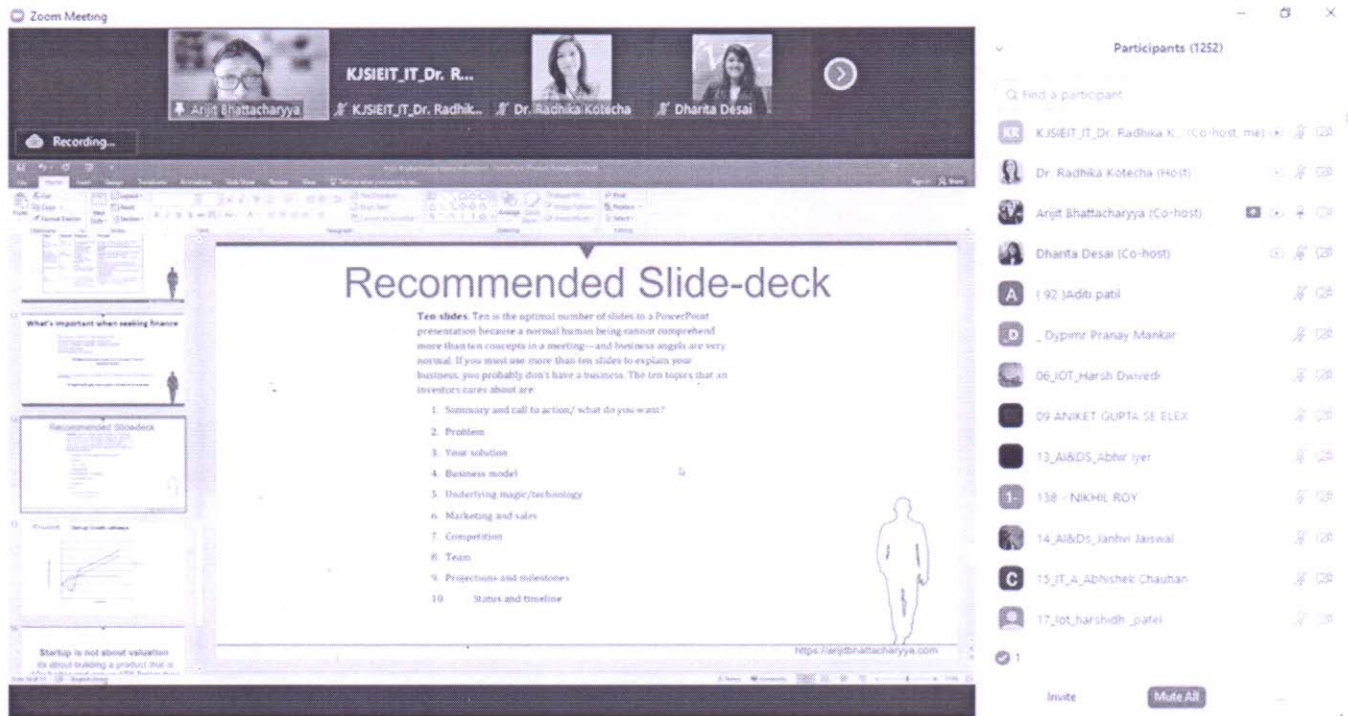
Zoom Meeting

KJSIEIT_IT_Dr. R...

Arijit Bhattacharyya

KJSIEIT_IT_Dr. Radhik...

Dr. Radhika Kotecha

Dharita Desai

Recording...

Participants (1252)

Find a participant

KJSIEIT_IT_Dr. Radhika K... (Co-host, me)

Dr. Radhika Kotecha (Host)

Arijit Bhattacharyya (Co-host)

Dharita Desai (Co-host)

( 92 )Aditi patil

_ Dypimr Pranay Mankar

06_IOT_Harsh Dwivedi

09 ANIKET GUPTA SE ELEX

13_AI&DS_Abhir Iyer

138 - NIKHIL ROY

14_AI&Ds_Janhvi Jaiswal

15_IT_A_Abhishek Chauhan

17_Iot_harshidh _patel

1

Invite

Mute All

What's important when seeking finance

Recommended Slidedeck

Startup is not about valuation

Recommended Slide-deck

**Ten slides**. Ten is the optimal number of slides in a PowerPoint presentation because a normal human being cannot comprehend more than ten concepts in a meeting—and business angels are very normal. If you must use more than ten slides to explain your business, you probably don't have a business. The ten topics that an investors cares about are:

1. Summary and call to action/ what do you want?
2. Problem
3. Your solution
4. Business model
5. Underlying magic/technology
6. Marketing and sales
7. Competition
8. Team
9. Projections and milestones
10. Status and timeline

https://arijitbhattacharyya.com